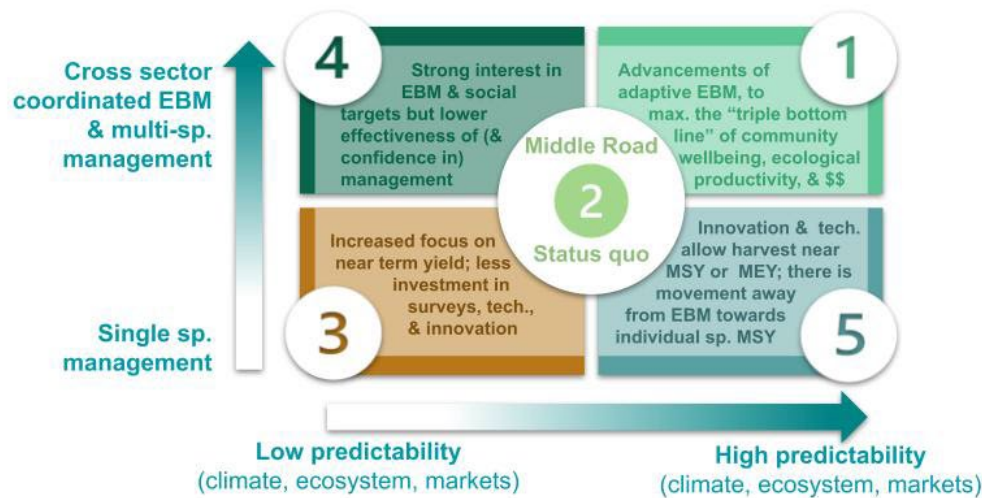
Cross sector coordinated EBM & multi-sp. management

Single sp. management

4

Strong interest in EBM & social targets but lower effectiveness of (& confidence in) management

1

Advancements of adaptive EBM, to max. the "triple bottom line" of community wellbeing, ecological productivity, & $$

Middle Road

2

Status quo

Increased focus on near term yield; less investment in surveys, tech., & innovation

3

Innovation & tech. allow harvest near MSY or MEY; there is movement away from EBM towards individual sp. MSY

5

Low predictability (climate, ecosystem, markets)

High predictability (climate, ecosystem, markets)